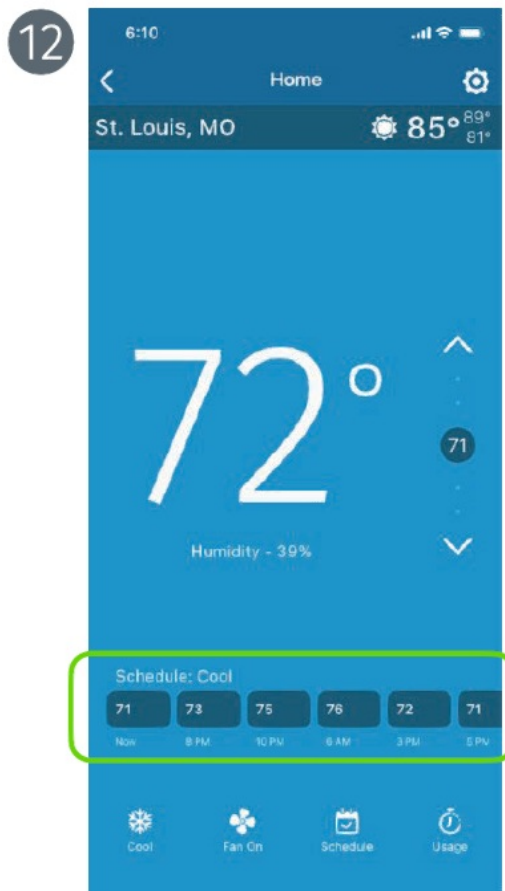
12

6:10

Home

St. Louis, MO

85° 89° 81°

72°

71

Humidity - 39%

Schedule: Cool

| 71 | 73 | 75 | 76 | 72 | 71 |
|---|---|---|---|---|---|
| Now | 8 PM | 10 PM | 6 AM | 3 PM | 5 PM |

Cool

Fan On

Schedule

Usage